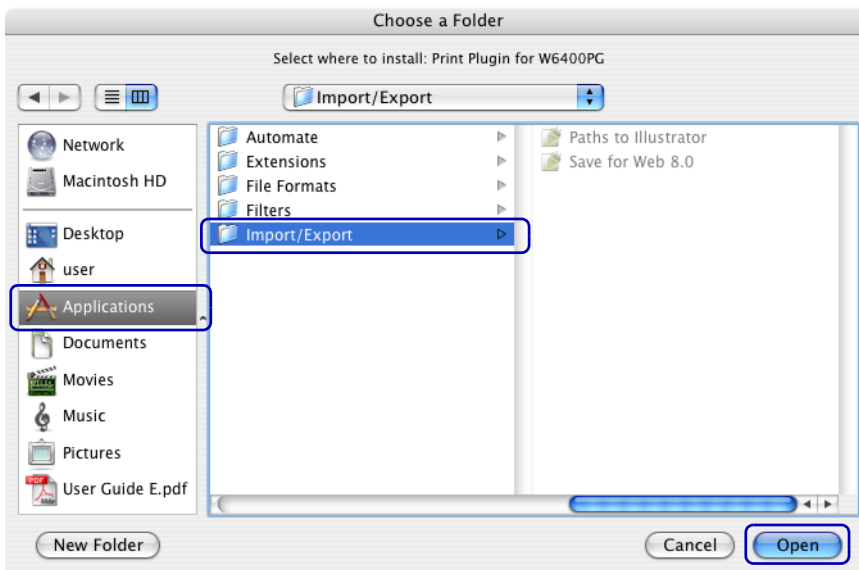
Choose a Folder

Select where to install: Print Plugin for W6400PG

Import/Export

Network
Macintosh HD
Desktop
user
Applications
Documents
Movies
Music
Pictures
User Guide E.pdf

Automate
Extensions
File Formats
Filters
Import/Export

Paths to Illustrator
Save for Web 8.0

New Folder

Cancel

Open